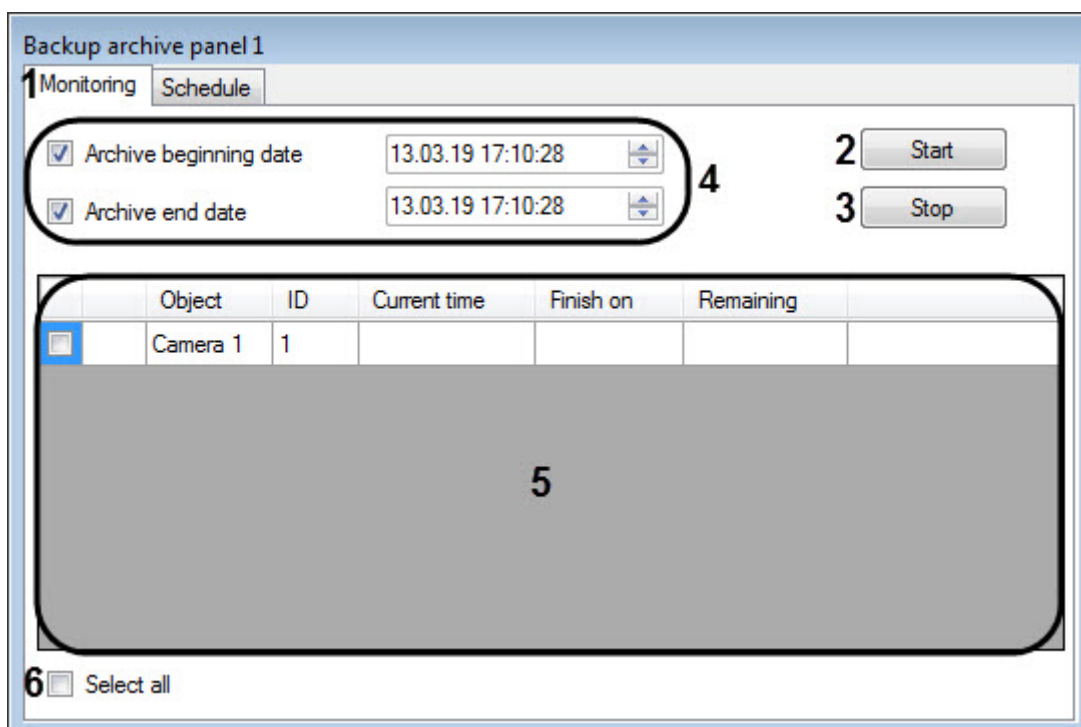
Backup archive panel 1

1 Monitoring Schedule

Archive beginning date 13.03.19 17:10:28

Archive end date 13.03.19 17:10:28

4

2 Start

3 Stop

| | | Object | ID | Current time | Finish on | Remaining |
|---|---|---|---|---|---|---|
| | | Camera 1 | 1 | | | |

5

6 Select all